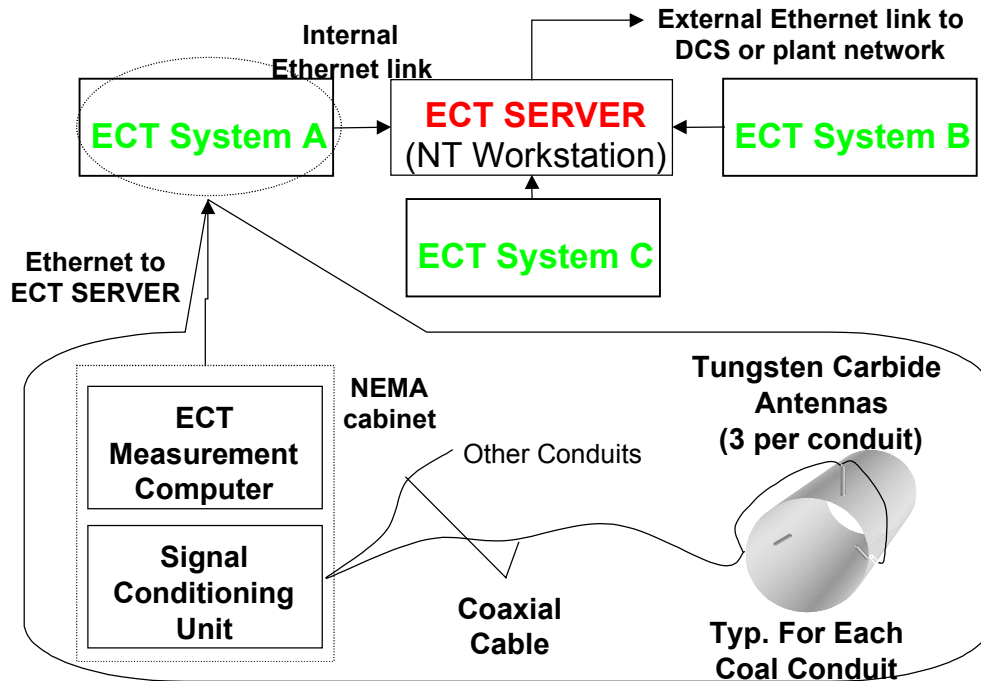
Internal Ethernet link

External Ethernet link to DCS or plant network

ECT System A

ECT SERVER
(NT Workstation)

ECT System B

ECT System C

Ethernet to ECT SERVER

NEMA cabinet

ECT Measurement Computer

Signal Conditioning Unit

Other Conduits

Tungsten Carbide Antennas (3 per conduit)

Coaxial Cable

Typ. For Each Coal Conduit